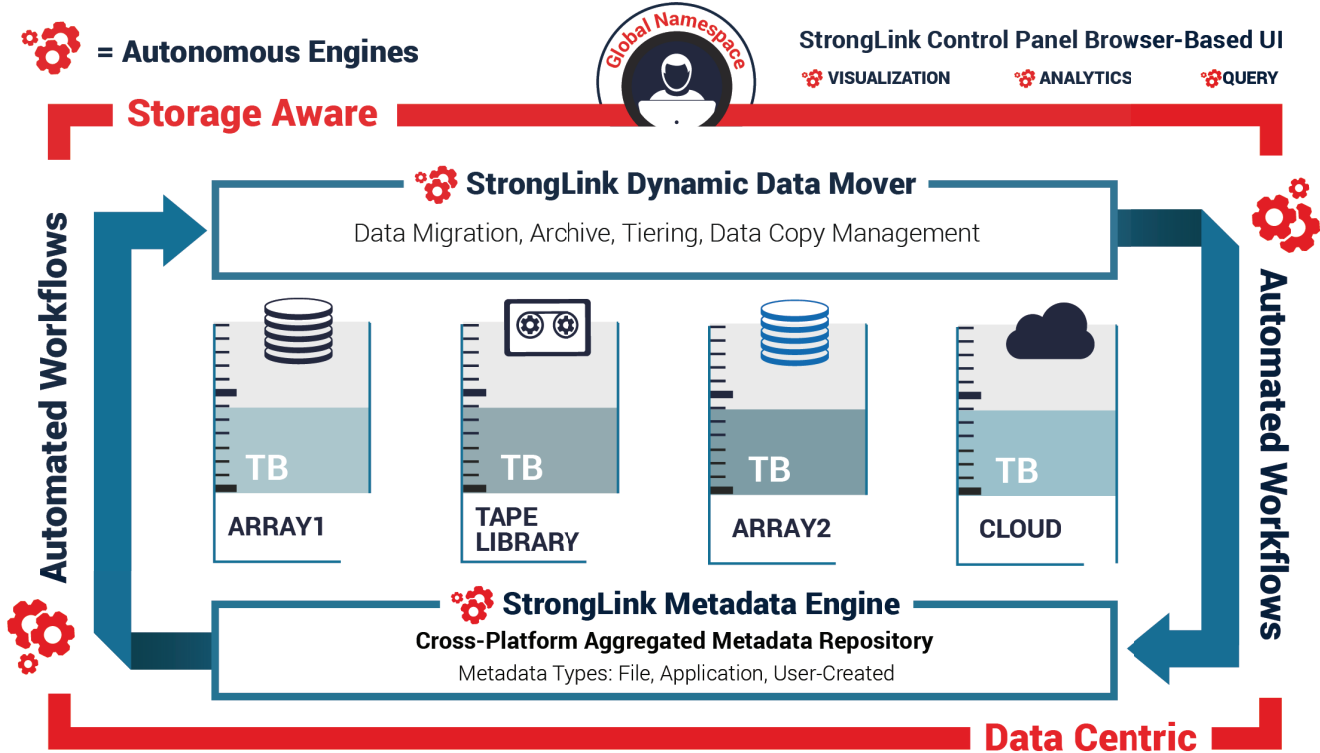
= Autonomous Engines

Global Namespace

StrongLink Control Panel Browser-Based UI

VISUALIZATION ANALYTICS QUERY

Storage Aware

StrongLink Dynamic Data Mover

Data Migration, Archive, Tiering, Data Copy Management

Automated Workflows

Automated Workflows

TB
ARRAY1

TB
TAPE LIBRARY

TB
ARRAY2

TB
CLOUD

StrongLink Metadata Engine

Cross-Platform Aggregated Metadata Repository

Metadata Types: File, Application, User-Created

Data Centric